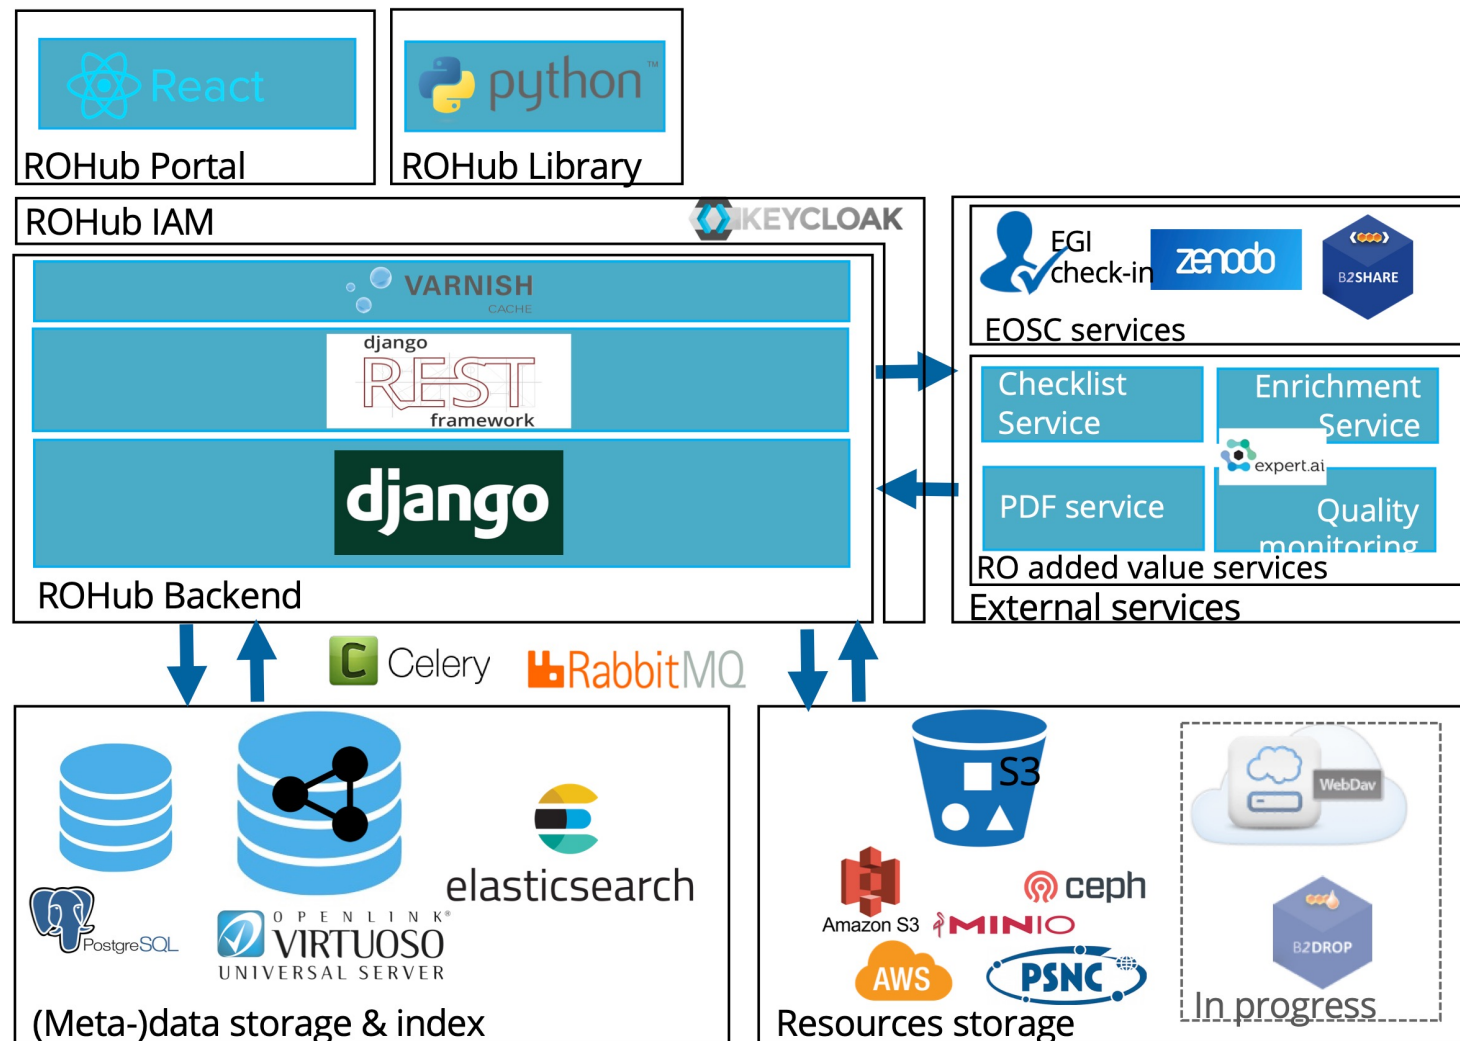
React
ROHub Portal

python™
ROHub Library

ROHub IAM
KEYCLOAK

VARNISH CACHE

django REST framework

django

ROHub Backend

EGI check-in
zenodo
B2SHARE
EOSC services

Checklist Service
Enrichment Service
expert.ai
PDF service
Quality monitoring
RO added value services
External services

Celery
RabbitMQ

PostgreSQL
OPENLINK® VIRTUOSO UNIVERSAL SERVER
elasticsearch
(Meta-)data storage & index

S3
Amazon S3
ceph
MINIO
AWS
PSNC
WebDav
B2DROP
In progress
Resources storage